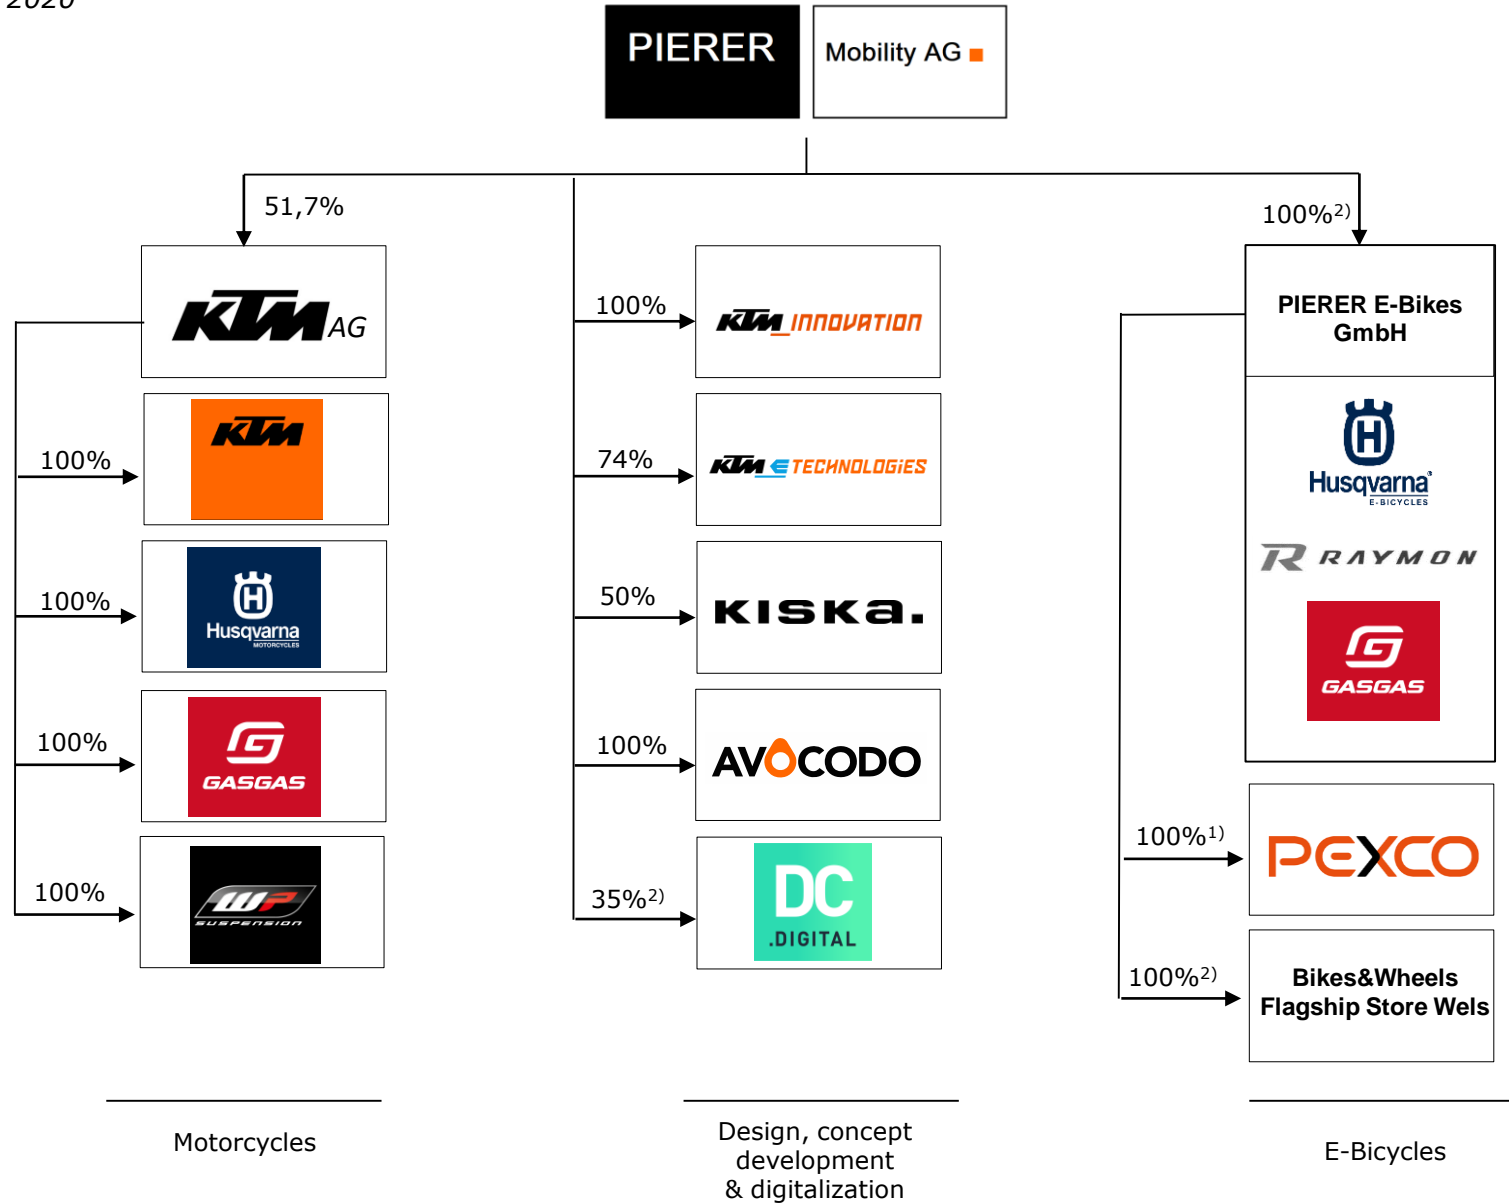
2020

PIERER Mobility AG

51,7%

KTM AG

100%

KTM

100%

Husqvarna MOTORCYCLES

100%

GASGAS

100%

WP SUSPENSION

100%

KTM INNOVATION

74%

KTM E TECHNOLOGIES

50%

KISKA.

100%

AVOCODO

35%$^{2)}$

DC .DIGITAL

100%$^{2)}$

PIERER E-Bikes GmbH

Husqvarna E-BICYCLES

R RAYMON

GASGAS

100%$^{1)}$

PEXCO

100%$^{2)}$

Bikes&Wheels Flagship Store Wels

Motorcycles

Design, concept development & digitalization

E-Bicycles